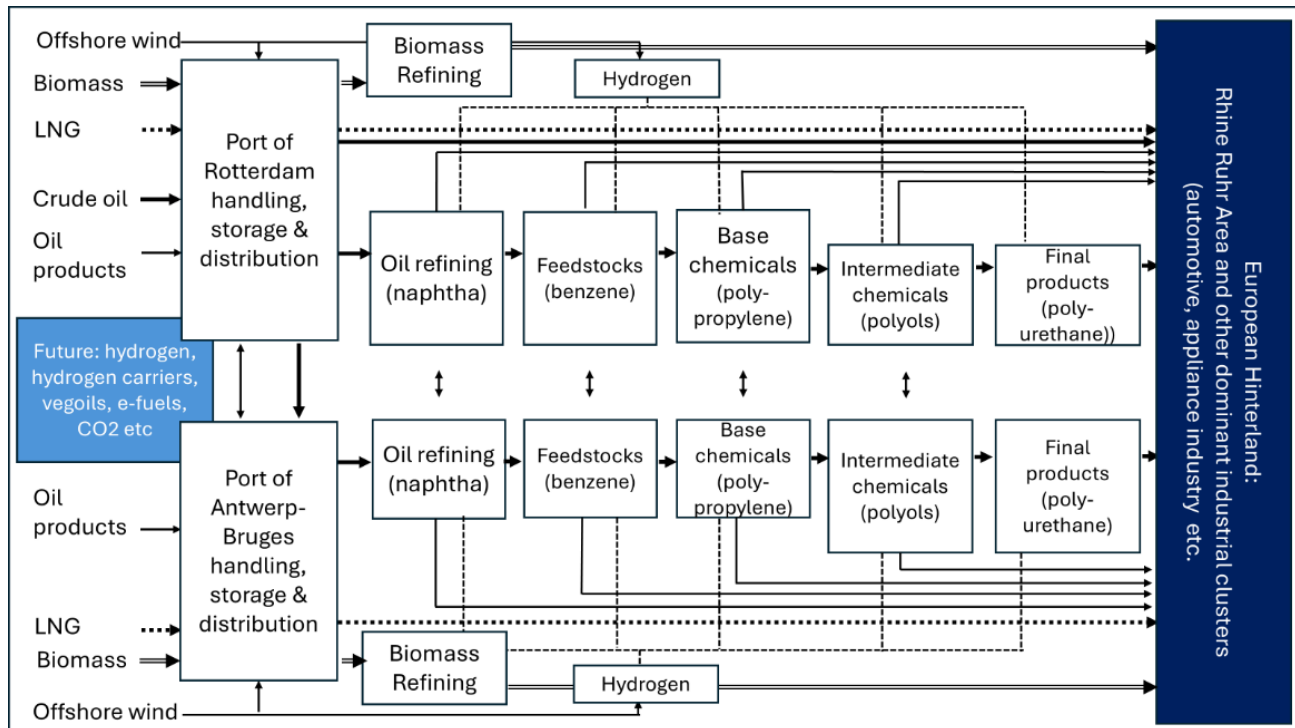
Offshore wind
Biomass
LNG
Crude oil
Oil products

Biomass Refining

Hydrogen

Port of Rotterdam handling, storage & distribution

Oil refining (naphtha)

Feedstocks (benzene)

Base chemicals (poly-propylene)

Intermediate chemicals (polyols)

Final products (poly-urethane))

Future: hydrogen, hydrogen carriers, vegoils, e-fuels, CO2 etc

Port of Antwerp-Bruges handling, storage & distribution

Oil refining (naphtha)

Feedstocks (benzene)

Base chemicals (poly-propylene)

Intermediate chemicals (polyols)

Final products (poly-urethane)

Oil products
LNG
Biomass
Offshore wind

Biomass Refining

Hydrogen

European Hinterland: Rhine Ruhr Area and other dominant industrial clusters (automotive, appliance industry etc.